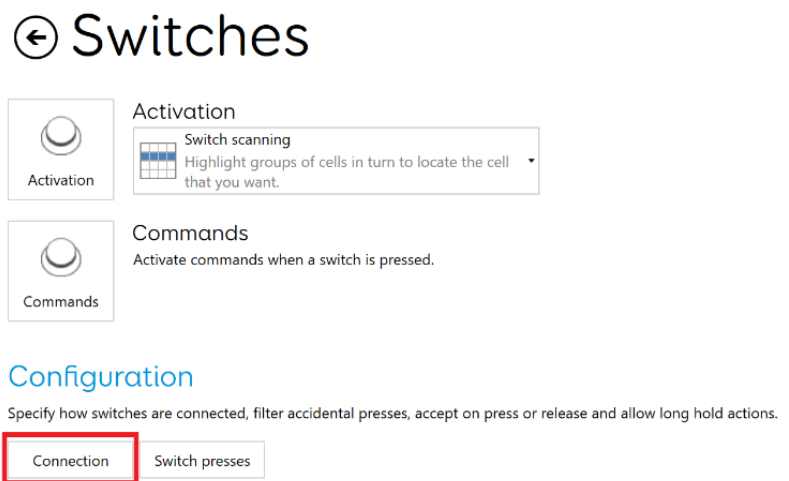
Switches

Activation

Activation

Switch scanning
Highlight groups of cells in turn to locate the cell that you want.

Commands

Commands

Activate commands when a switch is pressed.

Configuration

Specify how switches are connected, filter accidental presses, accept on press or release and allow long hold actions.

Connection

Switch presses